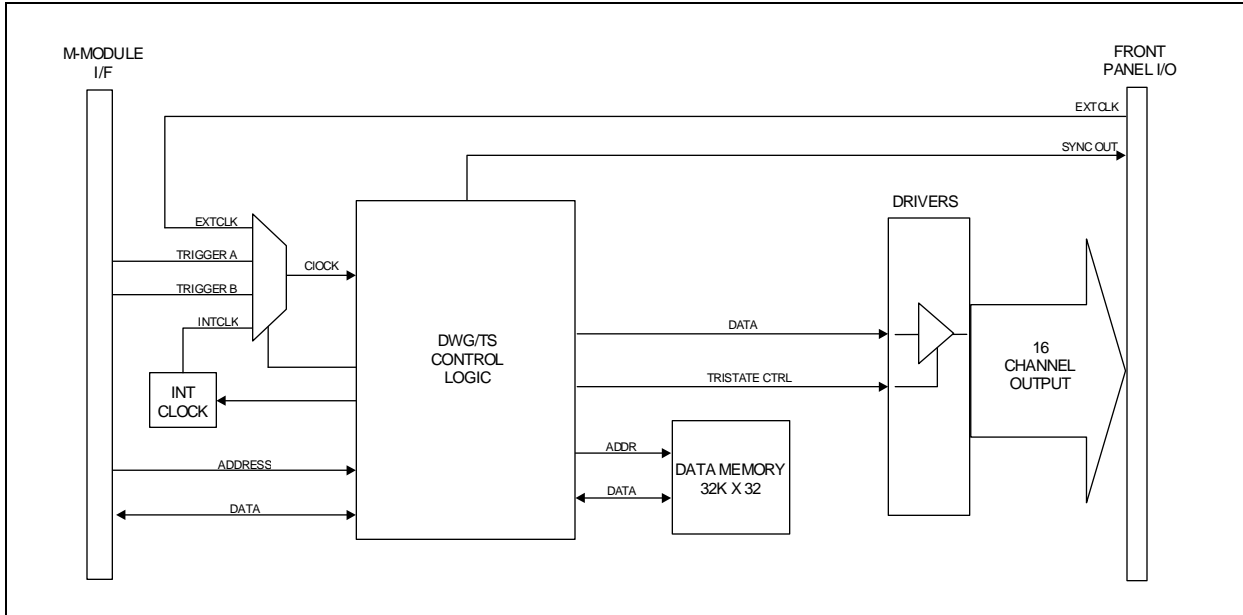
M-MODULE
I/F

FRONT
PANEL I/O

EXTCLK

SYNC OUT

DRIVERS

EXTCLK

TRIGGER A

TRIGGER B

INTCLK

CIOCK

DWG/TS
CONTROL
LOGIC

DATA

TRISTATE CTRL

16
CHANNEL
OUTPUT

INT
CLOCK

ADDR

DATA

DATA MEMORY
32K X 32

ADDRESS

DATA